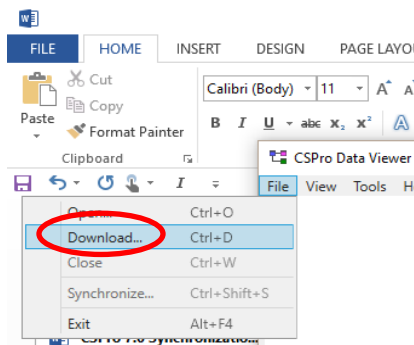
FILE HOME INSERT DESIGN PAGE LAYOU

Paste
Cut
Copy
Format Painter
Clipboard

Calibri (Body) 11
B I U abc $x_2$ $x^2$

CSPro Data Viewer
File View Tools H

Open... Ctrl+O
Download... Ctrl+D
Close Ctrl+W
Synchronize... Ctrl+Shift+S
Exit Alt+F4

CSPro 7.0 Synchronizatio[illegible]